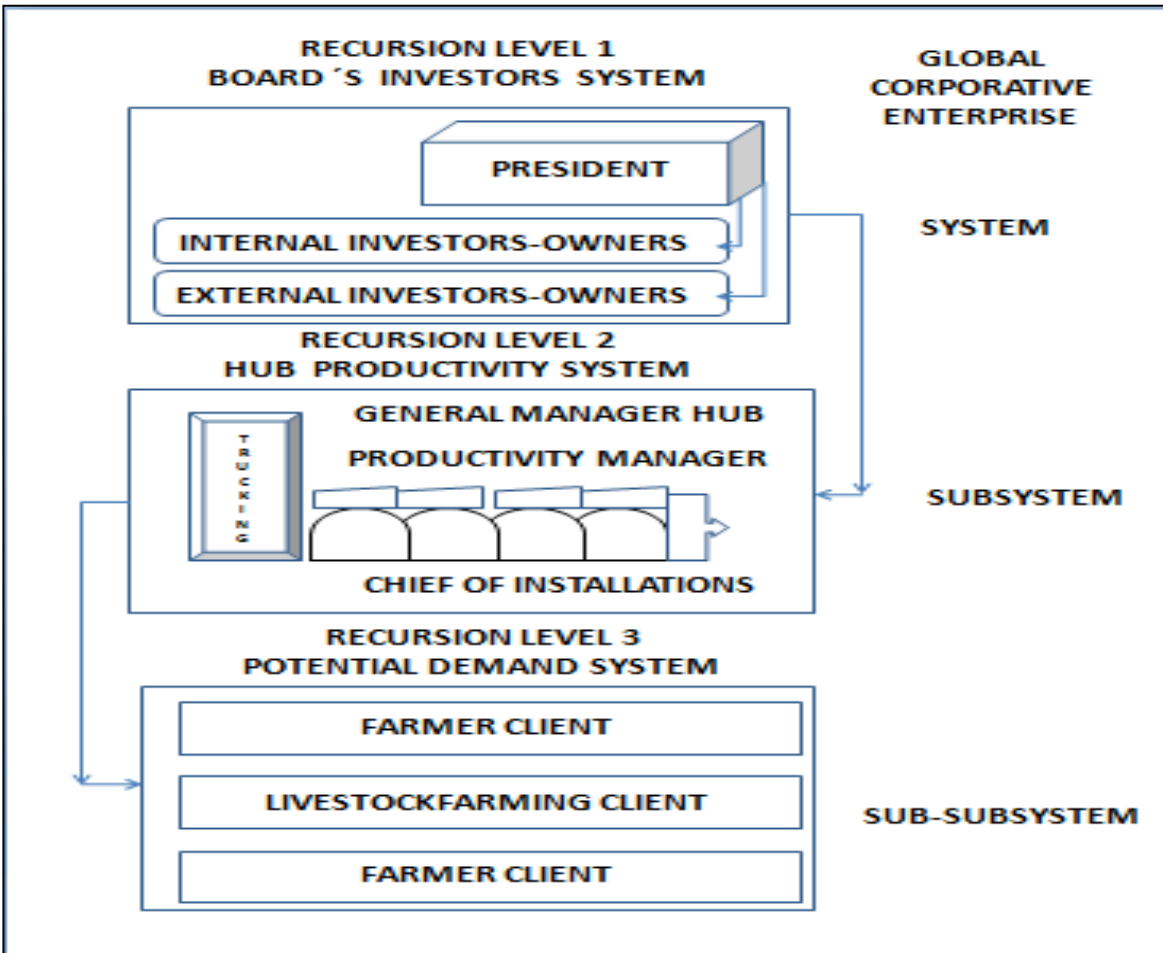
RECURSION LEVEL 1
BOARD´S INVESTORS SYSTEM

GLOBAL CORPORATIVE ENTERPRISE

PRESIDENT

INTERNAL INVESTORS-OWNERS

EXTERNAL INVESTORS-OWNERS

SYSTEM

RECURSION LEVEL 2
HUB PRODUCTIVITY SYSTEM

TRUCKING

GENERAL MANAGER HUB

PRODUCTIVITY MANAGER

CHIEF OF INSTALLATIONS

SUBSYSTEM

RECURSION LEVEL 3
POTENTIAL DEMAND SYSTEM

FARMER CLIENT

LIVESTOCKFARMING CLIENT

FARMER CLIENT

SUB-SUBSYSTEM